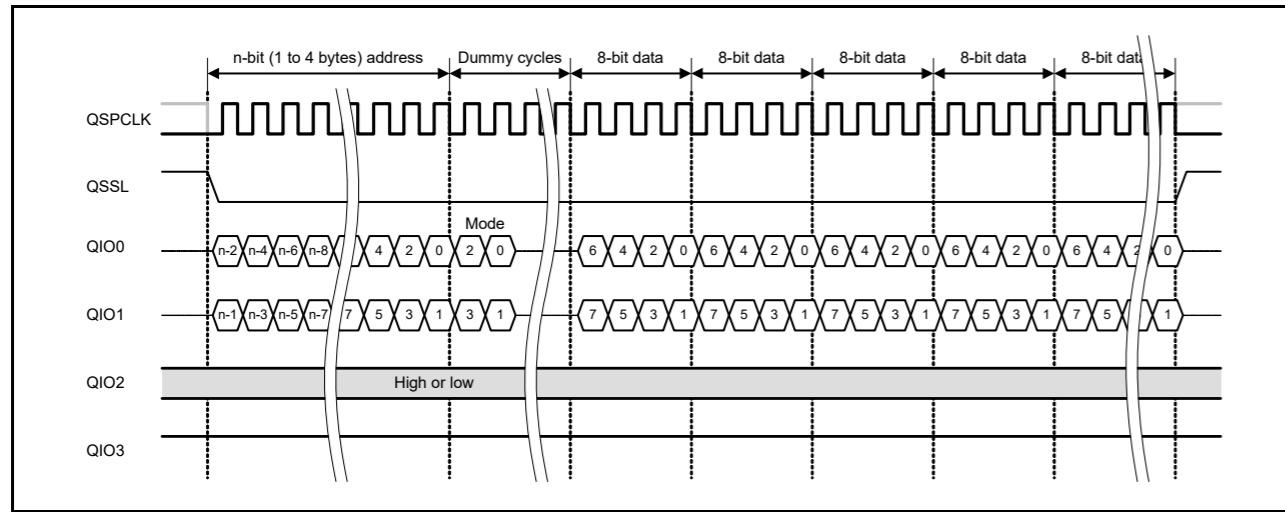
n-bit (1 to 4 bytes) address
Dummy cycles
8-bit data
8-bit data
8-bit data
8-bit data
8-bit data

QSPCLK

QSSL

Mode

QIO0
n-2 n-4 n-6 n-8 4 2 0 2 0 6 4 2 0 6 4 2 0 6 4 2 0 6 4 2 0 6 4 2 0

QIO1
n-1 n-3 n-5 n-7 7 5 3 1 3 1 7 5 3 1 7 5 3 1 7 5 3 1 7 5 3 1 7 5 1

QIO2
High or low

QIO3